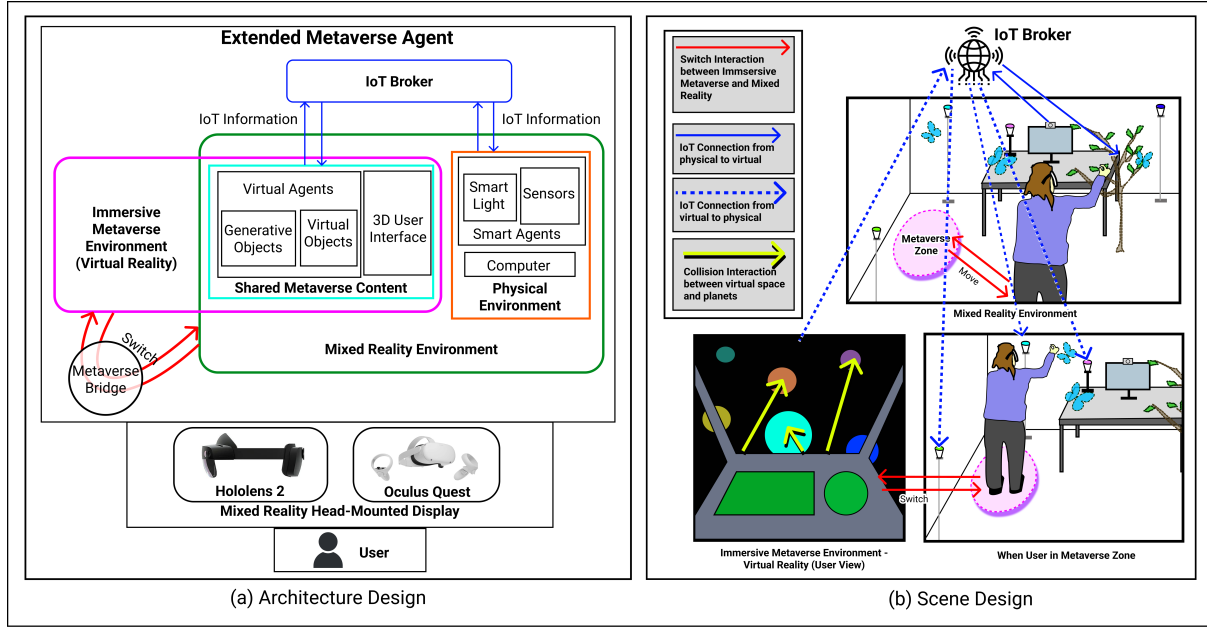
Extended Metaverse Agent

IoT Broker

IoT Information

IoT Information

Immersive Metaverse Environment (Virtual Reality)

Virtual Agents

Generative Objects

Virtual Objects

3D User Interface

Shared Metaverse Content

Smart Light

Sensors

Smart Agents

Computer

Physical Environment

Switch

Metaverse Bridge

Mixed Reality Environment

Hololens 2

Oculus Quest

Mixed Reality Head-Mounted Display

User

(a) Architecture Design

Switch Interaction between Immsersive Metaverse and Mixed Reality

IoT Connection from physical to virtual

IoT Connection from virtual to physical

Collision Interaction between virtual space and planets

IoT Broker

Metaverse Zone

Move

Mixed Reality Environment

Switch

Immersive Metaverse Environment - Virtual Reality (User View)

When User in Metaverse Zone

(b) Scene Design